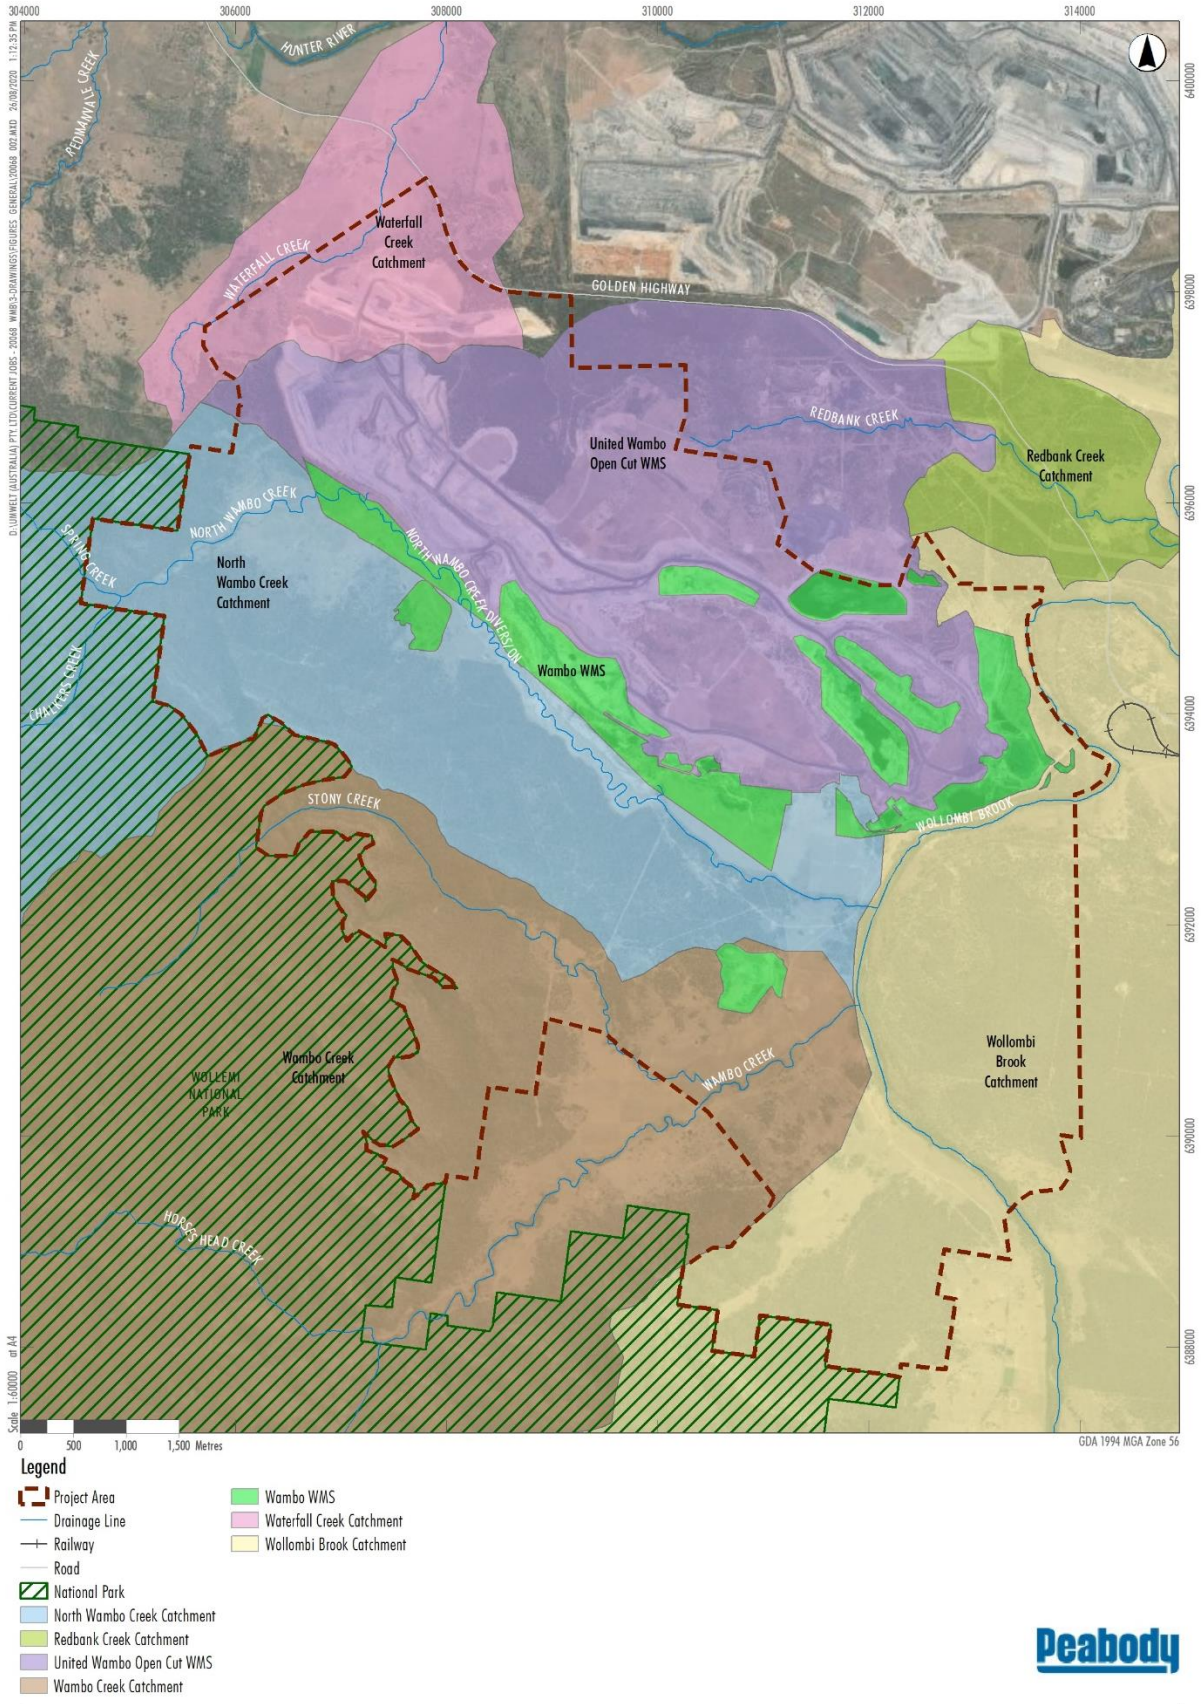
304000
306000
308000
310000
312000
314000

D:\UMWELT (AUSTRALIA) PTY LTD\CURRENT JOBS - 20068 WMB\3-DRAWINGS\FIGURES GENERAL\20068 002.MXD 26/08/2020 1:12:35 PM

6400000
6398000
6396000
6394000
6392000
6390000
6388000

HUNTER RIVER
PEDIMANYALE CREEK
Waterfall Creek Catchment
WATERFALL CREEK
GOLDEN HIGHWAY
REDBANK CREEK
United Wambo Open Cut WMS
Redbank Creek Catchment
NORTH WAMBO CREEK
SPRING CREEK
North Wambo Creek Catchment
NORTH WAMBO CREEK DIVERSION
Wambo WMS
CHALKERS CREEK
STONY CREEK
WOLLOMBI BROOK
Wambo Creek Catchment
WOLLEMI NATIONAL PARK
WAMBO CREEK
Wollombi Brook Catchment
HORSES HEAD CREEK

Scale 1:60,000 at A4
0 500 1,000 1,500 Metres
GDA 1994 MGA Zone 56

Legend
Project Area
Drainage Line
Railway
Road
National Park
North Wambo Creek Catchment
Redbank Creek Catchment
United Wambo Open Cut WMS
Wambo Creek Catchment
Wambo WMS
Waterfall Creek Catchment
Wollombi Brook Catchment

Peabody